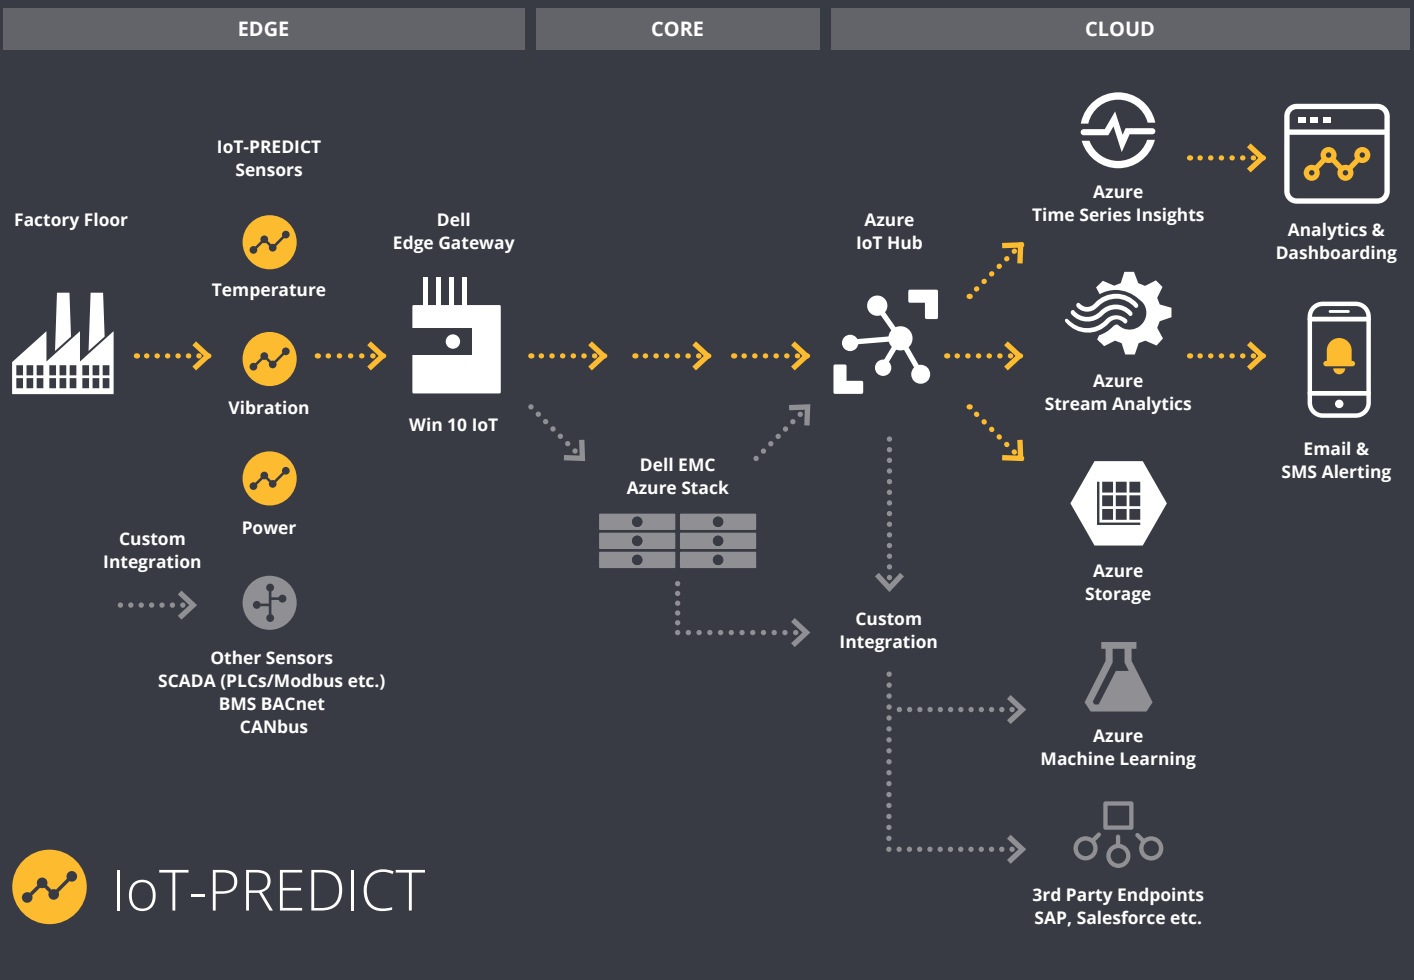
EDGE

CORE

CLOUD

IoT-PREDICT Sensors

Factory Floor

Temperature

Vibration

Power

Custom Integration

Other Sensors
SCADA (PLCs/Modbus etc.)
BMS BACnet
CANbus

Dell
Edge Gateway

Win 10 IoT

Dell EMC
Azure Stack

Azure
IoT Hub

Custom
Integration

Azure
Time Series Insights

Azure
Stream Analytics

Azure
Storage

Azure
Machine Learning

3rd Party Endpoints
SAP, Salesforce etc.

Analytics &
Dashboarding

Email &
SMS Alerting

IoT-PREDICT